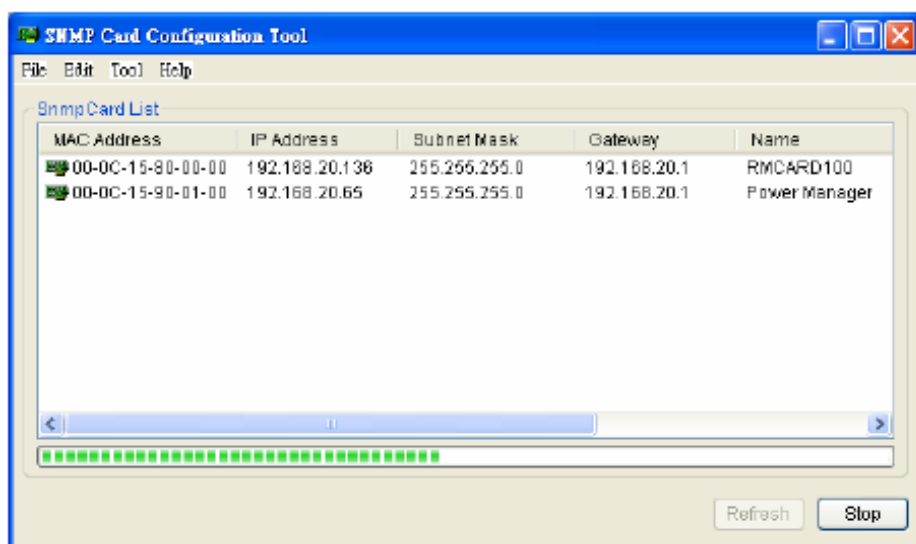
SNMP Card Configuration Tool

File Edit Tool Help

SnmpCard List

| MAC Address | IP Address | Subnet Mask | Gateway | Name |
|---|---|---|---|---|
| 00-0C-15-80-00-00 | 192.168.20.136 | 255.255.255.0 | 192.168.20.1 | RMCARD100 |
| 00-0C-15-90-01-00 | 192.168.20.65 | 255.255.255.0 | 192.168.20.1 | Power Manager |

Refresh Stop